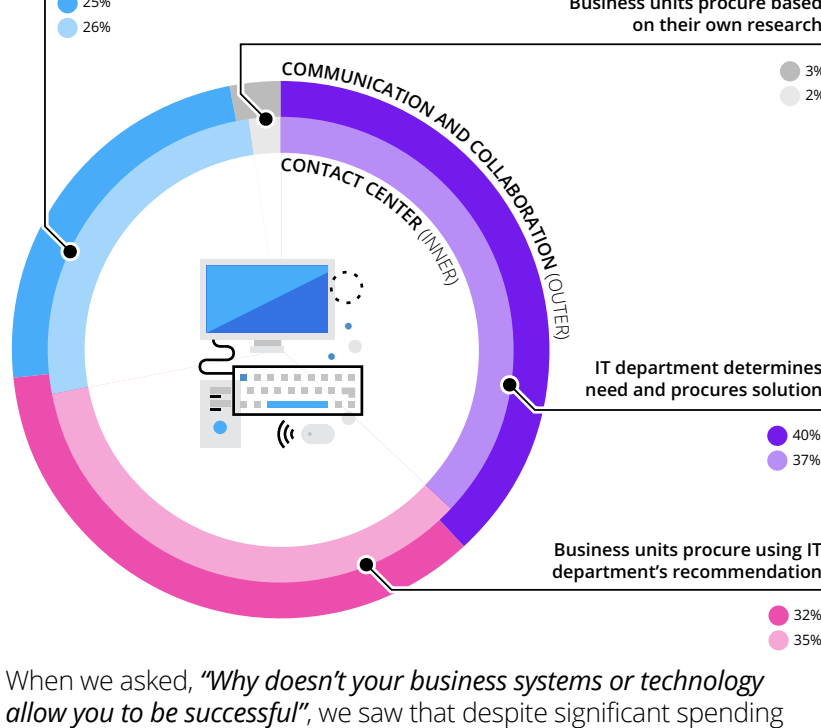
25%
26%

Business units procure based on their own research

3%
2%

COMMUNICATION AND COLLABORATION (OUTER)

CONTACT CENTER (INNER)

IT department determines need and procures solution

40%
37%

Business units procure using IT department's recommendation

32%
35%

When we asked, *"Why doesn't your business systems or technology allow you to be successful"*, we saw that despite significant spending